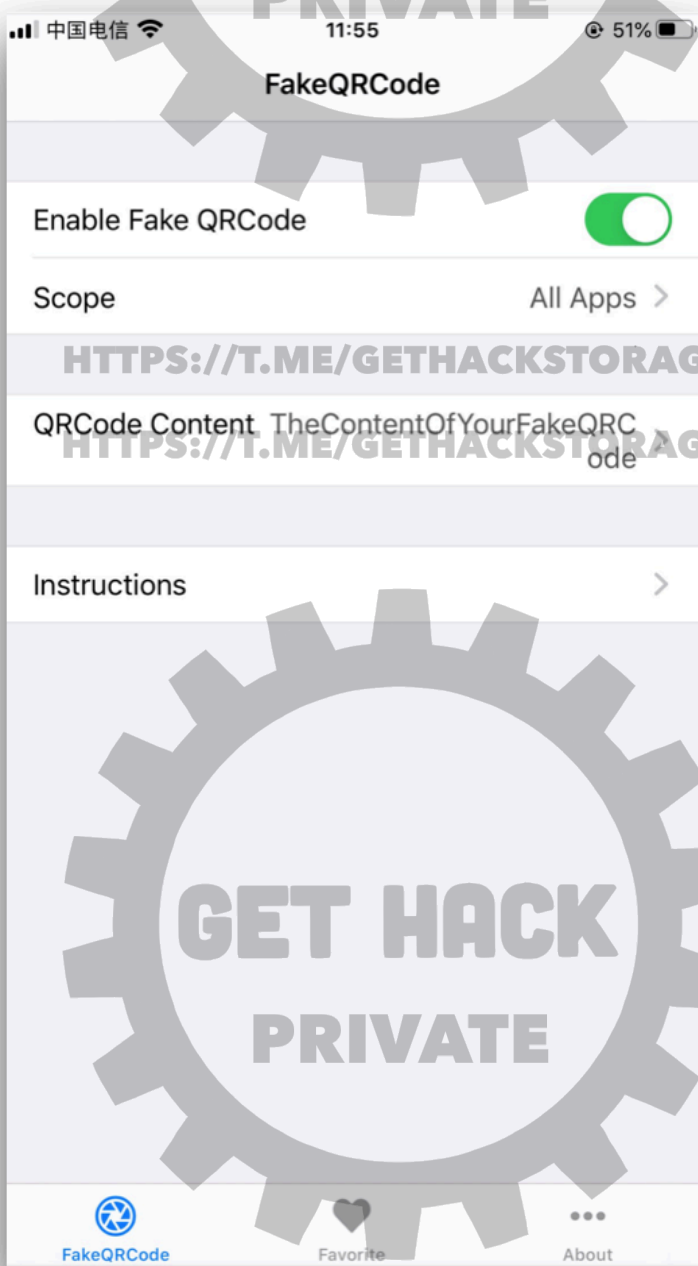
中国电信 11:55 51%

PRIVATE

FakeQRCode

Enable Fake QRCode

Scope All Apps

HTTPS://T.ME/GETHACKSTORAG

QRCode Content TheContentOfYourFakeQRCode

HTTPS://T.ME/GETHACKSTORAG

Instructions

GET HACK
PRIVATE

FakeQRCode Favorite About